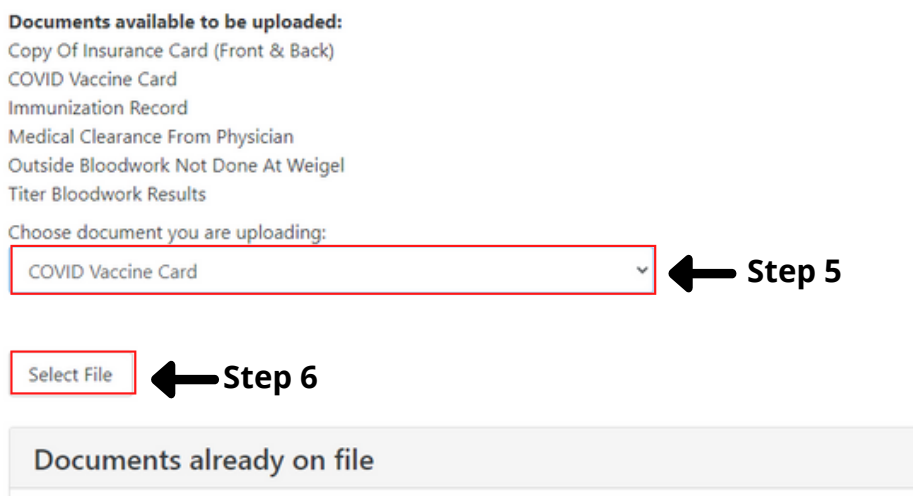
**Documents available to be uploaded:**
Copy Of Insurance Card (Front & Back)
COVID Vaccine Card
Immunization Record
Medical Clearance From Physician
Outside Bloodwork Not Done At Weigel
Titer Bloodwork Results

Choose document you are uploading:
COVID Vaccine Card

Step 5

Select File

Step 6

Documents already on file